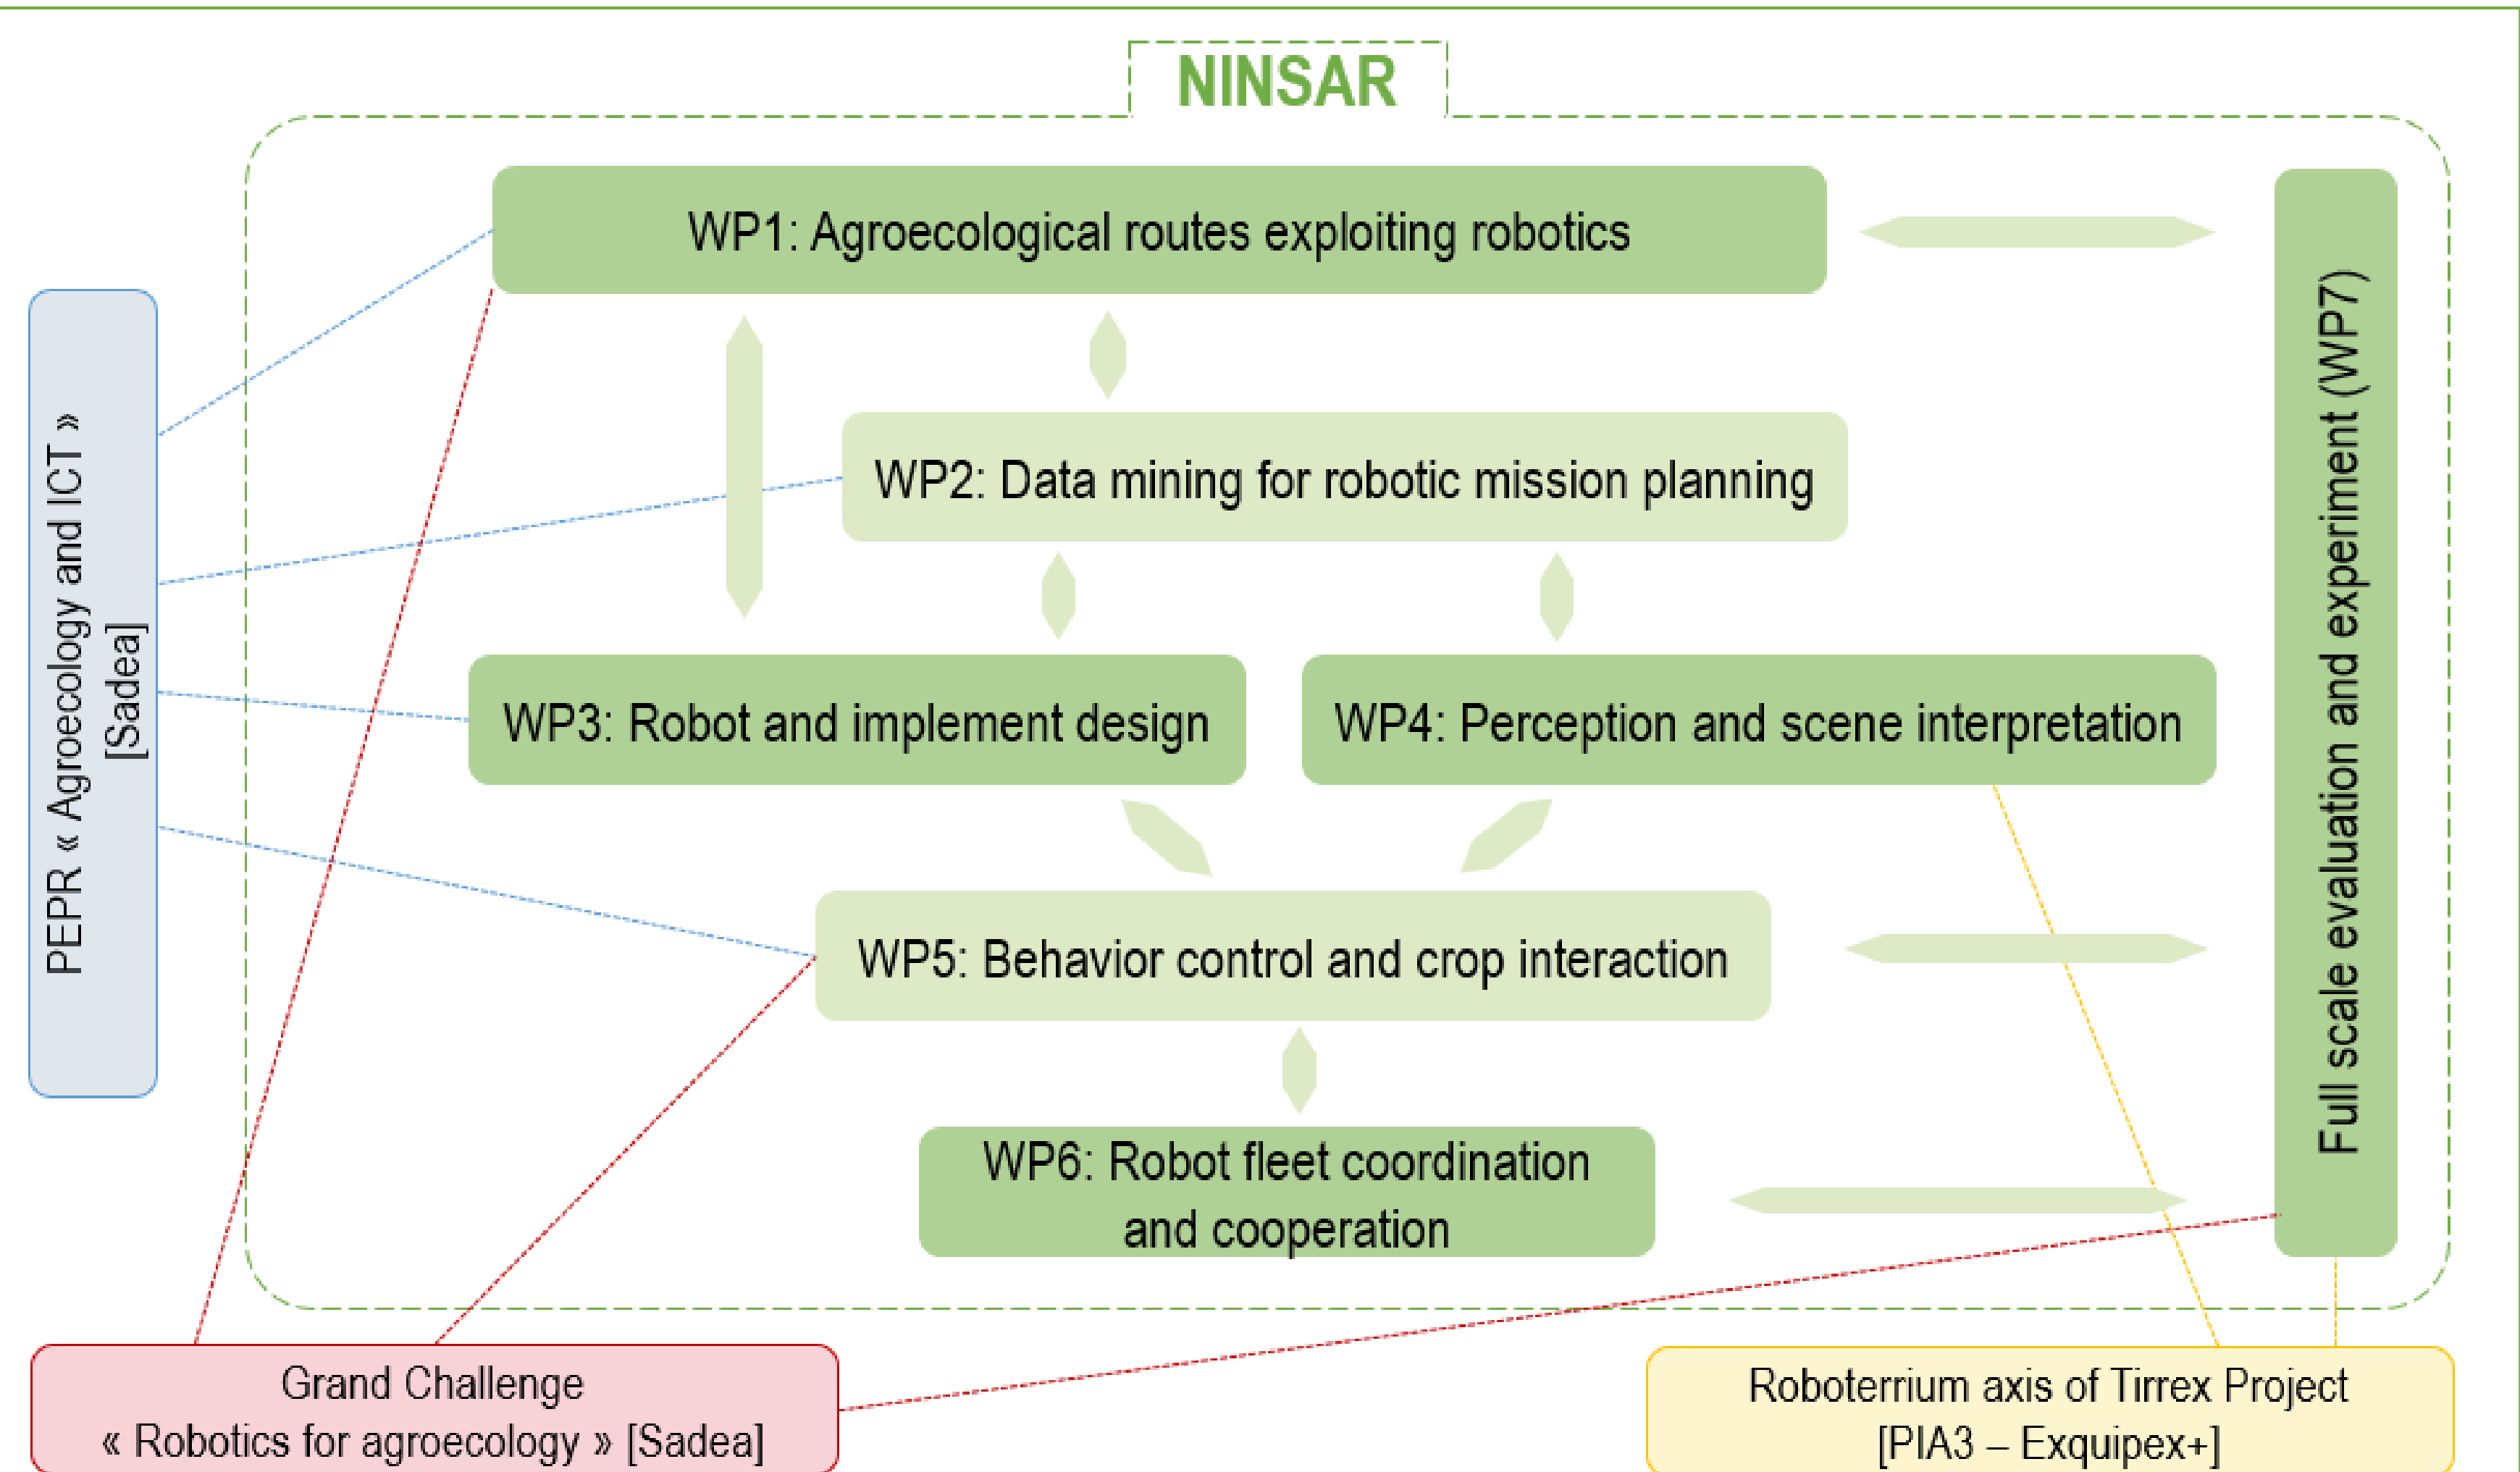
NINSAR

PEPR « Agroecology and ICT » [Sadea]

WP1: Agroecological routes exploiting robotics

WP2: Data mining for robotic mission planning

WP3: Robot and implement design

WP4: Perception and scene interpretation

WP5: Behavior control and crop interaction

WP6: Robot fleet coordination and cooperation

Full scale evaluation and experiment (WP7)

Grand Challenge « Robotics for agroecology » [Sadea]

Roboterrium axis of Tirrex Project [PIA3 – Exquipex+]